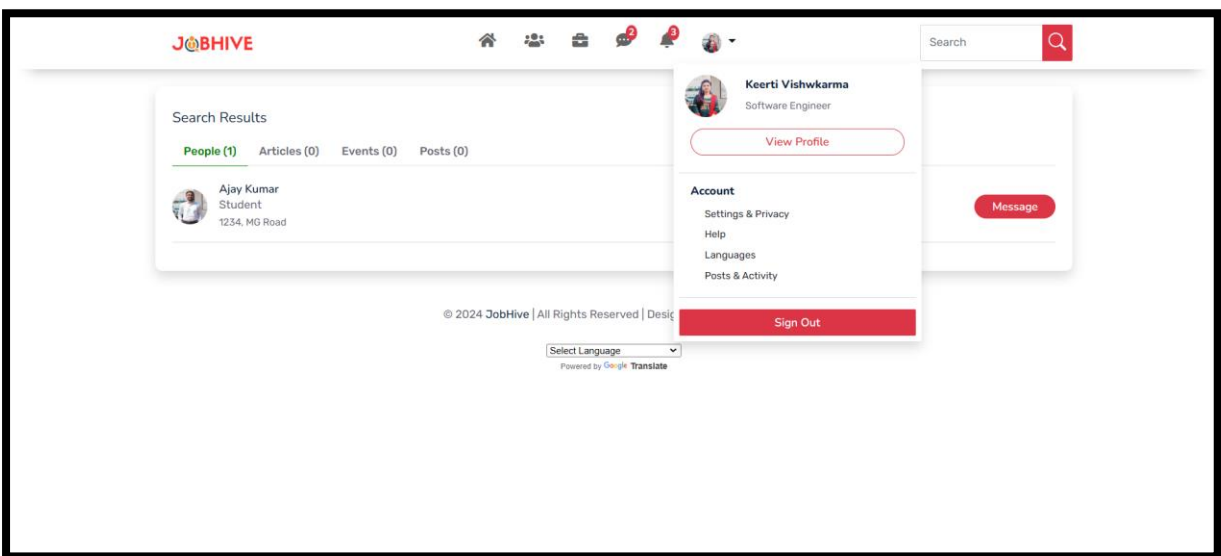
JOBHIVE

2 3

Search

Search Results

People (1) Articles (0) Events (0) Posts (0)

Ajay Kumar
Student
1234, MG Road

Message

Keerti Vishwkarma
Software Engineer

View Profile

Account

Settings & Privacy
Help
Languages
Posts & Activity

Sign Out

© 2024 JobHive | All Rights Reserved | Desi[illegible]

Select Language
Powered by Google Translate